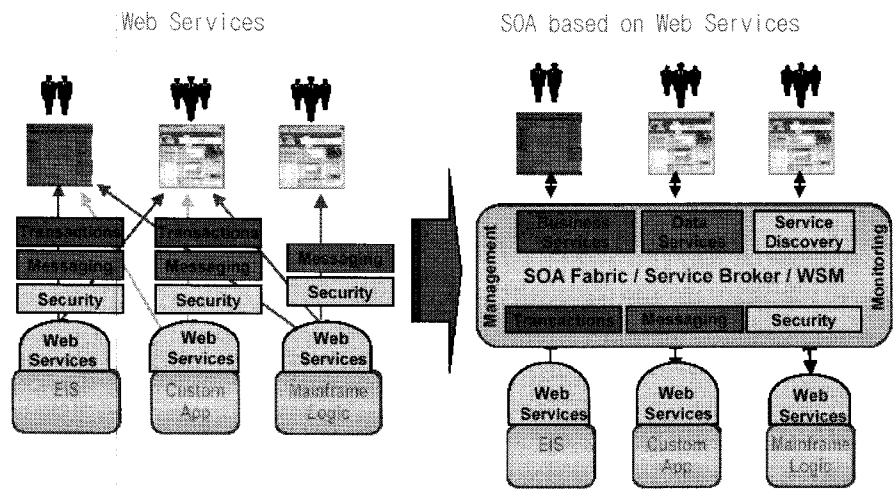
Web Services

Transactions
Messaging
Security
Web Services
EIS

Transactions
Messaging
Security
Web Services
Custom App

Messaging
Security
Web Services
Mainframe Logic

SOA based on Web Services

Management
Business Services
Data Services
Service Discovery
SOA Fabric / Service Broker / WSM
Transactions
Messaging
Security
Monitoring

Web Services
EIS

Web Services
Custom App

Web Services
Mainframe Logic